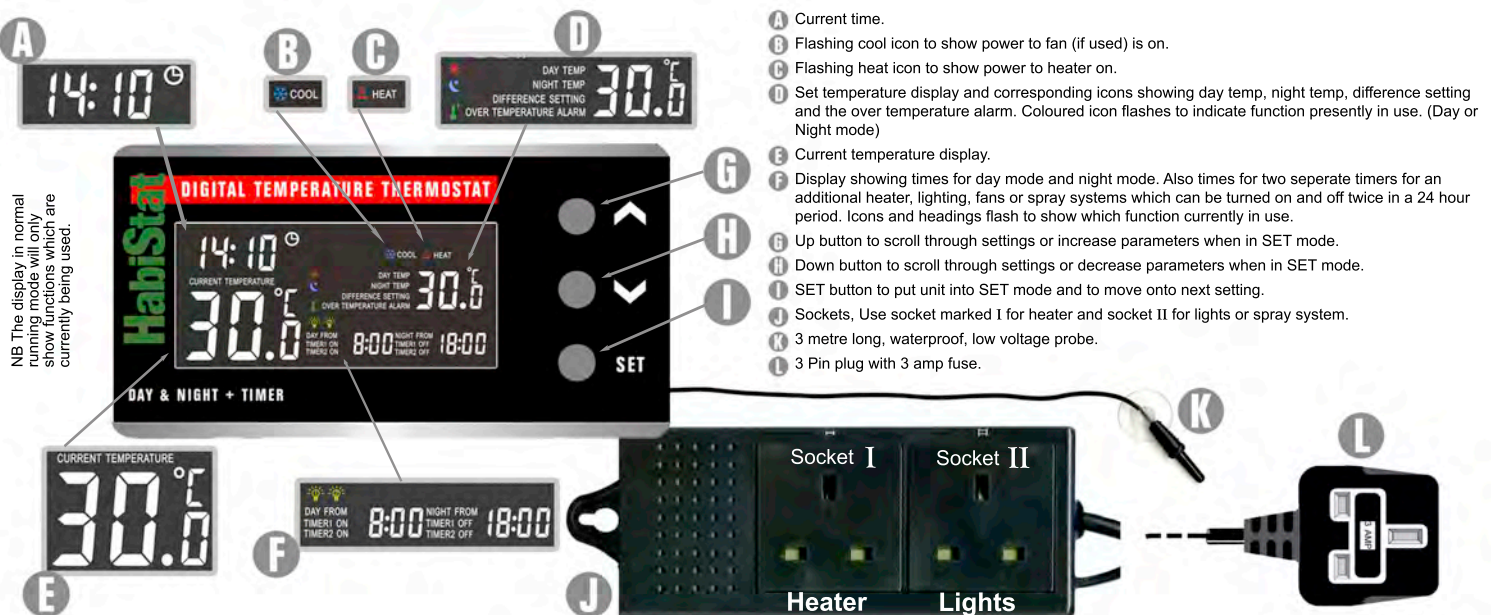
A
14:10

B
COOL

C
HEAT

D
DAY TEMP
NIGHT TEMP
DIFFERENCE SETTING
OVER TEMPERATURE ALARM
30.0 °C

A Current time.
B Flashing cool icon to show power to fan (if used) is on.
C Flashing heat icon to show power to heater on.
D Set temperature display and corresponding icons showing day temp, night temp, difference setting and the over temperature alarm. Coloured icon flashes to indicate function presently in use. (Day or Night mode)
E Current temperature display.
F Display showing times for day mode and night mode. Also times for two seperate timers for an additional heater, lighting, fans or spray systems which can be turned on and off twice in a 24 hour period. Icons and headings flash to show which function currently in use.
G Up button to scroll through settings or increase parameters when in SET mode.
H Down button to scroll through settings or decrease parameters when in SET mode.
I SET button to put unit into SET mode and to move onto next setting.
J Sockets, Use socket marked I for heater and socket II for lights or spray system.
K 3 metre long, waterproof, low voltage probe.
L 3 Pin plug with 3 amp fuse.

NB The display in normal running mode will only show functions which are currently being used.

HabiStat
DIGITAL TEMPERATURE THERMOSTAT
14:10
COOL HEAT
CURRENT TEMPERATURE
30.0 °C
DAY TEMP
NIGHT TEMP
DIFFERENCE SETTING
OVER TEMPERATURE ALARM
30.0 °C
DAY FROM
TIMER1 ON
TIMER2 ON
8:00
NIGHT FROM
TIMER1 OFF
TIMER2 OFF
18:00
DAY & NIGHT + TIMER

G
H
I
SET

E
CURRENT TEMPERATURE
30.0 °C

F
DAY FROM
TIMER1 ON
TIMER2 ON
8:00
NIGHT FROM
TIMER1 OFF
TIMER2 OFF
18:00

J
Socket I
Socket II
Heater
Lights

K

L
3 AMP